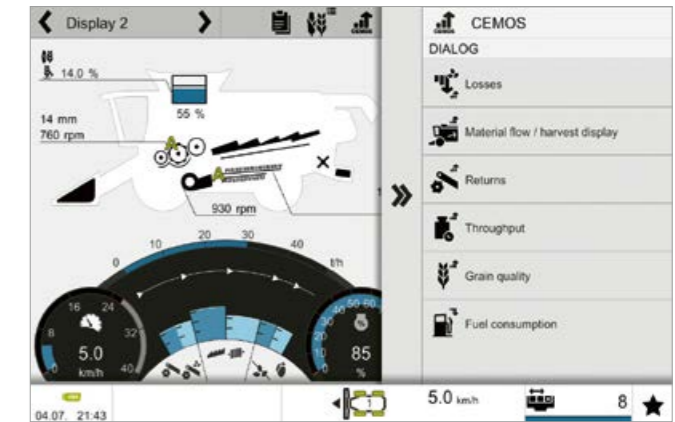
Display 2

CEMOS

DIALOG

14.0 %

55 %

14 mm
760 rpm

930 rpm

0 10 20 30 40 t/h

16 24
8 32
0 40
5.0
km/h

40 50 60
30
20
10
85
%

Losses

Material flow / harvest display

Returns

Throughput

Grain quality

Fuel consumption

04.07. 21:43

1

5.0 km/h

8